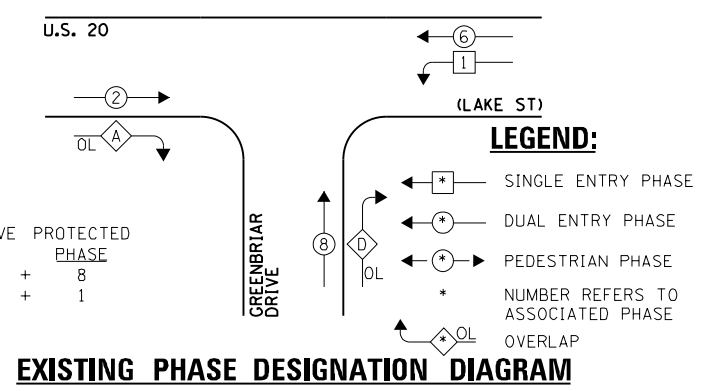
U.S. 20

6

1

2

(LAKE ST)

OL A

LEGEND:

GREENBRIAR DRIVE

8

D

OL

* SINGLE ENTRY PHASE

* DUAL ENTRY PHASE

* PEDESTRIAN PHASE

* NUMBER REFERS TO ASSOCIATED PHASE

* OL OVERLAP

VE PROTECTED
PHASE
+ 8
+ 1

EXISTING PHASE DESIGNATION DIAGRAM